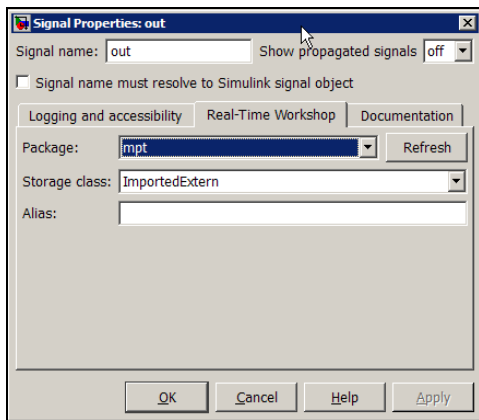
Signal Properties: out

Signal name: out

Show propagated signals off

Signal name must resolve to Simulink signal object

Logging and accessibility

Real-Time Workshop

Documentation

Package: mpt

Refresh

Storage class: ImportedExtern

Alias:

OK

Cancel

Help

Apply